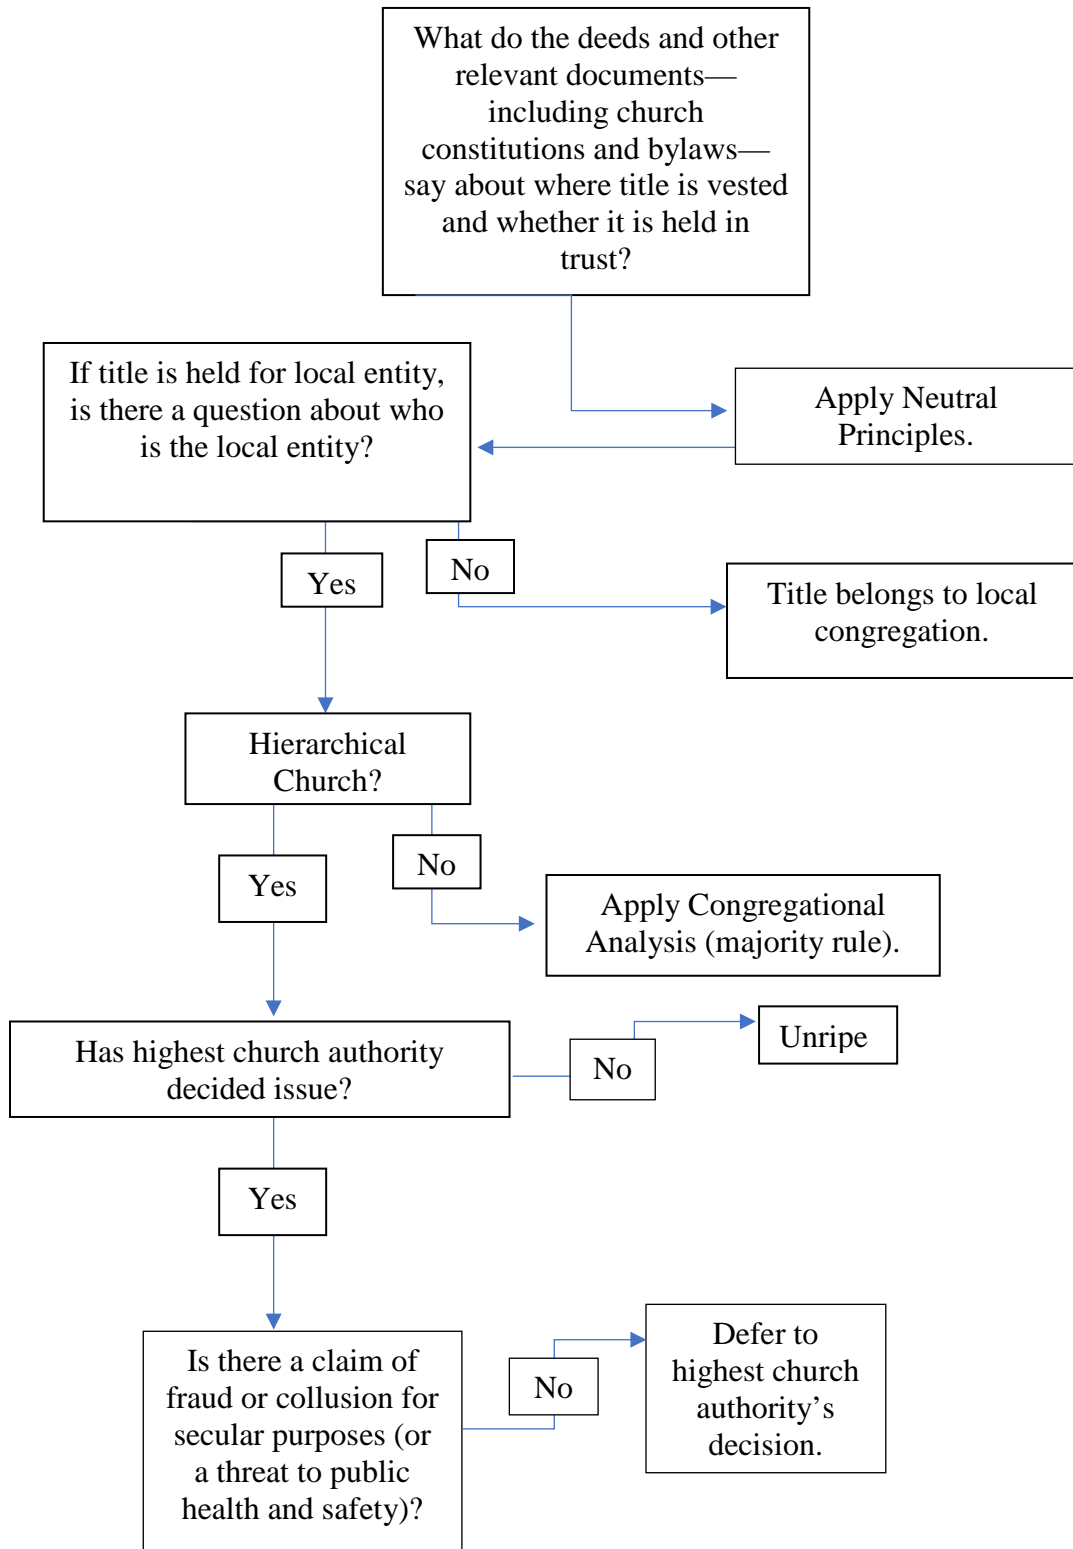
What do the deeds and other relevant documents—including church constitutions and bylaws—say about where title is vested and whether it is held in trust?

Apply Neutral Principles.

If title is held for local entity, is there a question about who is the local entity?

Yes

No

Title belongs to local congregation.

Hierarchical Church?

Yes

No

Apply Congregational Analysis (majority rule).

Has highest church authority decided issue?

No

Unripe

Yes

Is there a claim of fraud or collusion for secular purposes (or a threat to public health and safety)?

No

Defer to highest church authority's decision.